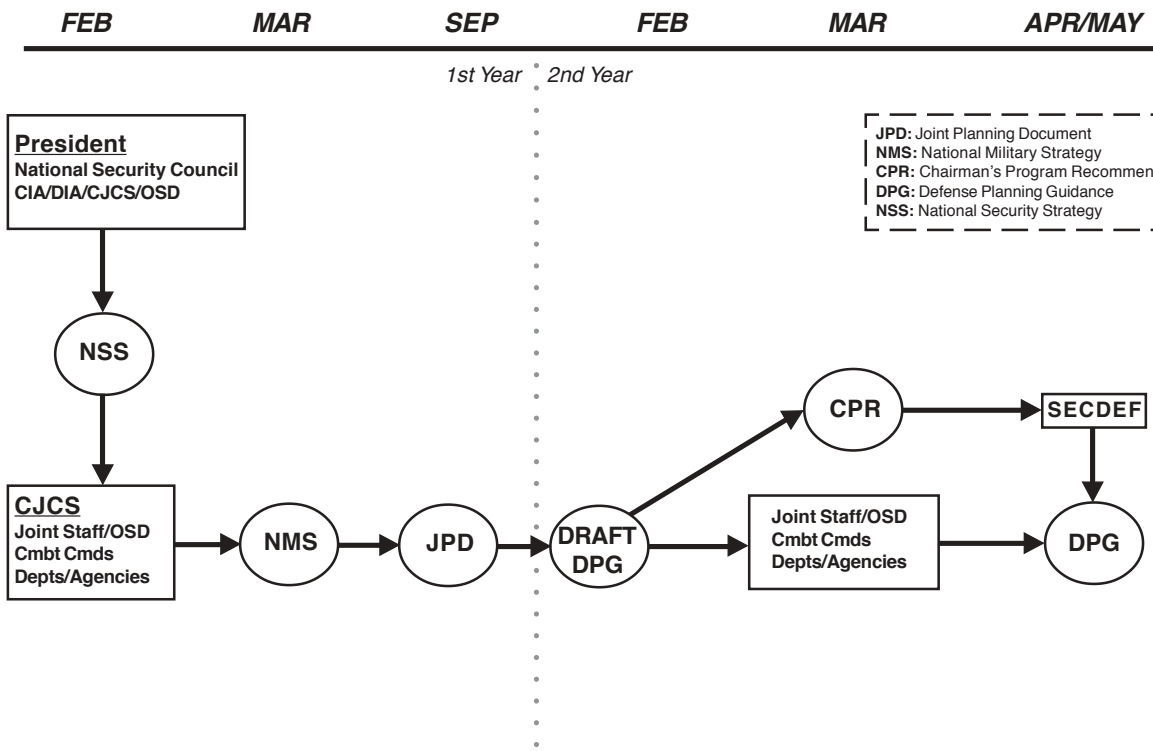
FEB MAR SEP FEB MAR APR/MAY

1st Year 2nd Year

JPD: Joint Planning Document
NMS: National Military Strategy
CPR: Chairman's Program Recommen
DPG: Defense Planning Guidance
NSS: National Security Strategy

President
National Security Council
CIA/DIA/CJCS/OSD

NSS

CJCS
Joint Staff/OSD
Cmbt Cmds
Depts/Agencies

NMS

JPD

DRAFT DPG

CPR

SECDEF

Joint Staff/OSD
Cmbt Cmds
Depts/Agencies

DPG